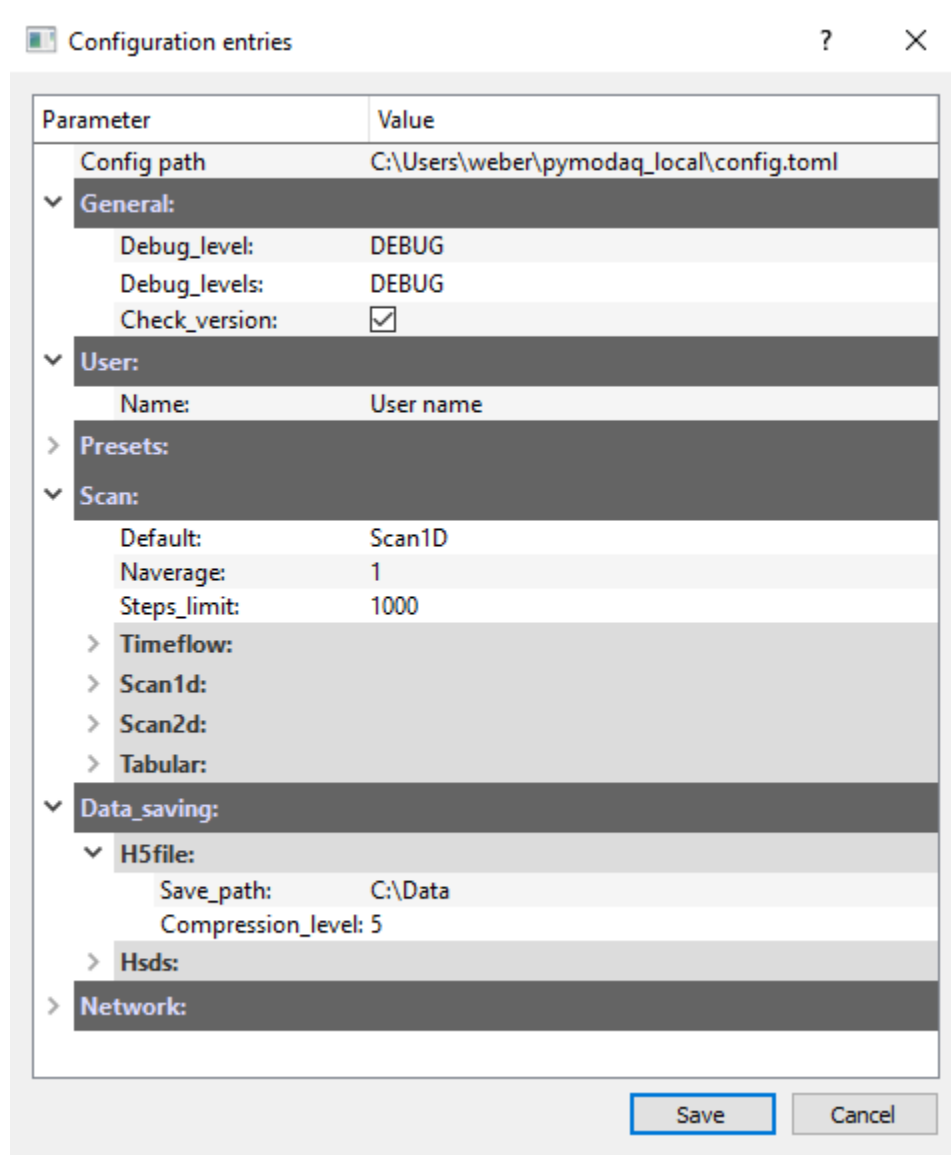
Configuration entries ? ×

| Parameter | Value |
|---|---|
| Config path | C:\Users\weber\pymodaq_local\config.toml |
| General: | |
| Debug_level: | DEBUG |
| Debug_levels: | DEBUG |
| Check_version: | ☑ |
| User: | |
| Name: | User name |
| Presets: | |
| Scan: | |
| Default: | Scan1D |
| Naverage: | 1 |
| Steps_limit: | 1000 |
| Timeflow: | |
| Scan1d: | |
| Scan2d: | |
| Tabular: | |
| Data_saving: | |
| H5file: | |
| Save_path: | C:\Data |
| Compression_level: | 5 |
| Hsds: | |
| Network: | |

Save Cancel